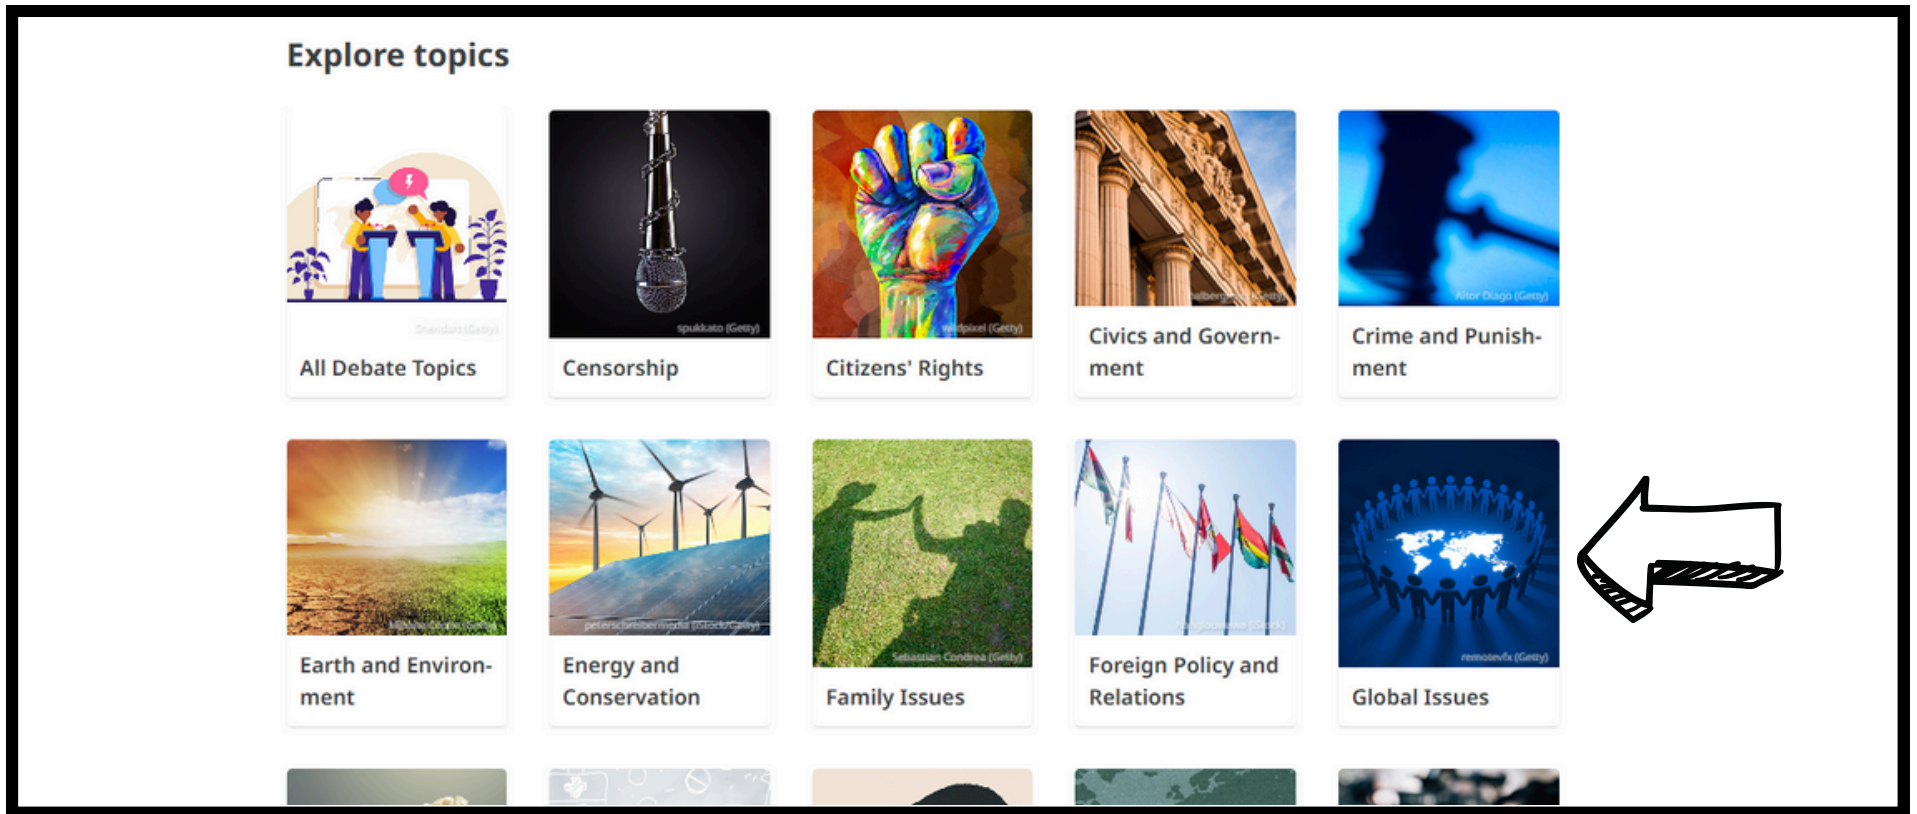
Explore topics

Shendart (Getty)
All Debate Topics

spukkato (Getty)
Censorship

wildpixel (Getty)
Citizens' Rights

alberomoro (Getty)
Civics and Government

Aitor Diago (Getty)
Crime and Punishment

Mikhail Cocolo (Getty)
Earth and Environment

peterschreiber.media (iStock/Getty)
Energy and Conservation

Sebastian Condrea (Getty)
Family Issues

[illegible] (iStock)
Foreign Policy and Relations

remotevfx (Getty)
Global Issues